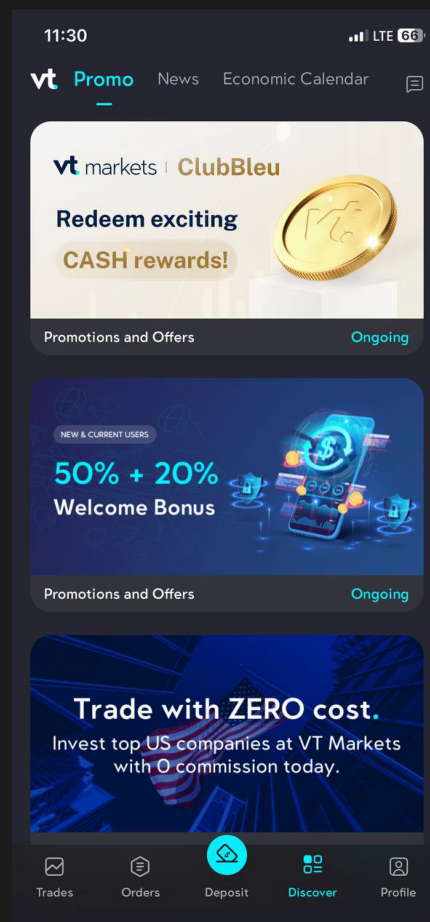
11:30

LTE 66

vt Promo News Economic Calendar

vt markets | ClubBleu

Redeem exciting

CASH rewards!

vt

Promotions and Offers Ongoing

NEW & CURRENT USERS

50% + 20%

Welcome Bonus

Promotions and Offers Ongoing

Trade with ZERO cost.

Invest top US companies at VT Markets with 0 commission today.

Trades Orders Deposit Discover Profile